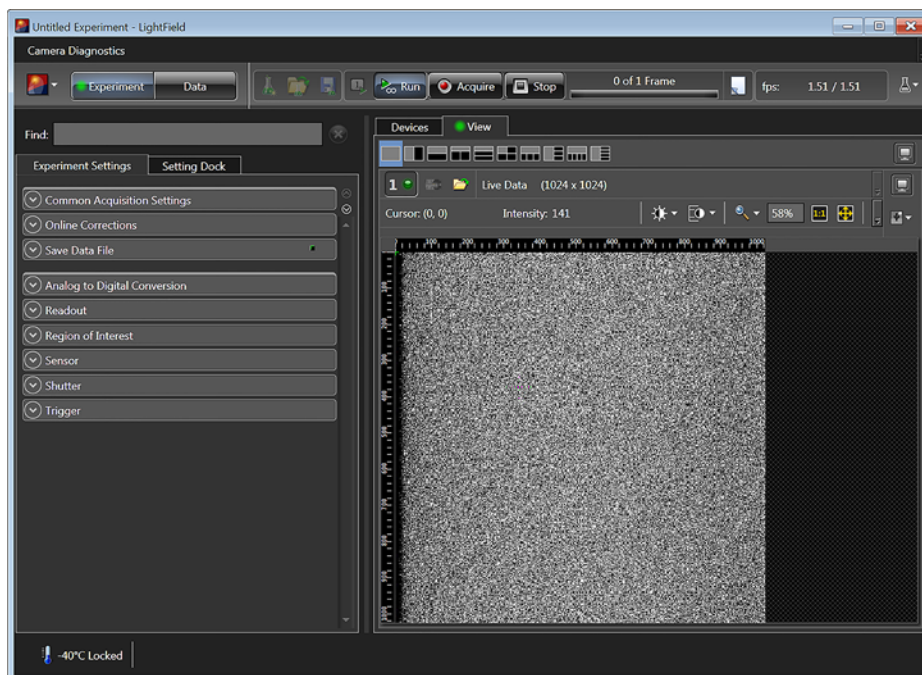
Untitled Experiment - LightField

Camera Diagnostics

Experiment
Data
Run
Acquire
Stop
0 of 1 Frame
fps: 1.51 / 1.51

Find:

Experiment Settings
Setting Dock

Common Acquisition Settings
Online Corrections
Save Data File
Analog to Digital Conversion
Readout
Region of Interest
Sensor
Shutter
Trigger

Devices
View

1
Live Data (1024 x 1024)
Cursor: (0, 0)
Intensity: 141
58%
1:1

100 200 300 400 500 600 700 800 900 1000

-40°C Locked